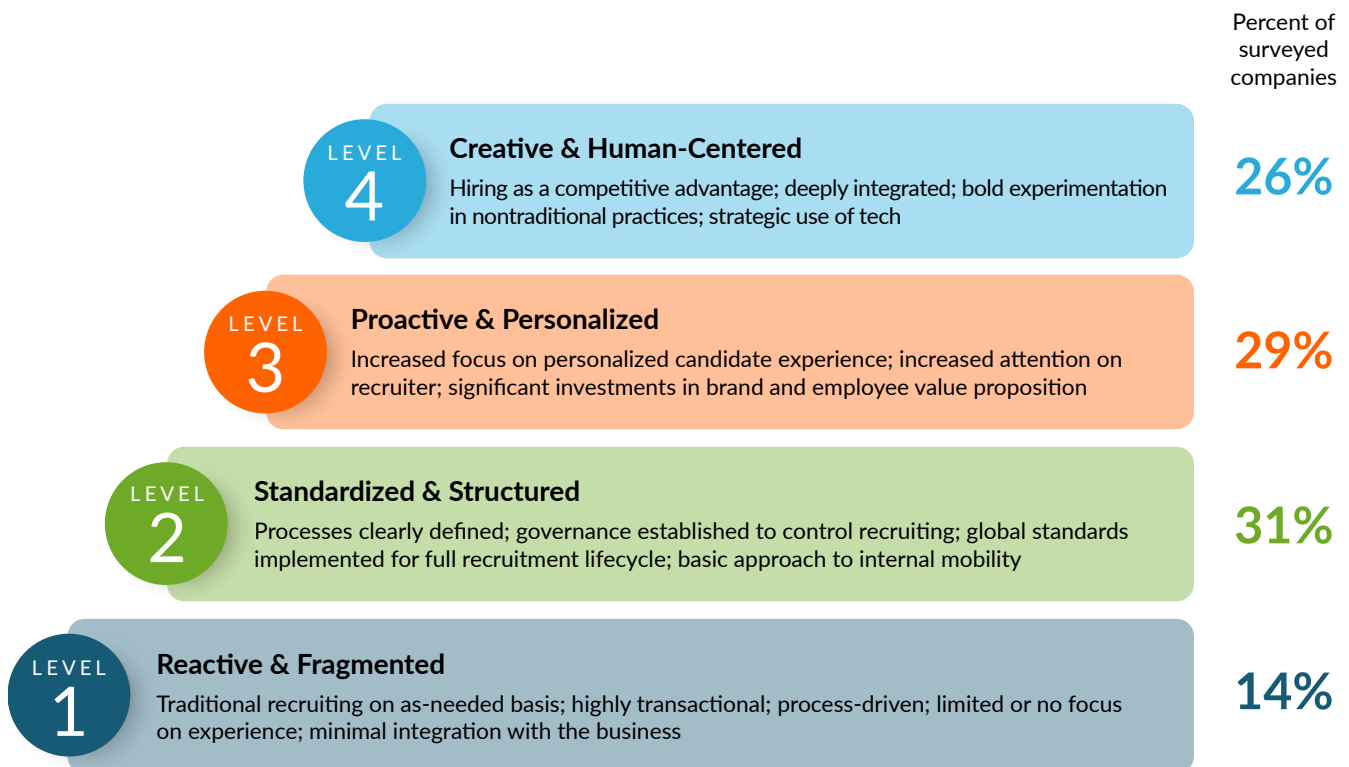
Percent of surveyed companies

LEVEL 4

Creative & Human-Centered

Hiring as a competitive advantage; deeply integrated; bold experimentation in nontraditional practices; strategic use of tech

26%

LEVEL 3

Proactive & Personalized

Increased focus on personalized candidate experience; increased attention on recruiter; significant investments in brand and employee value proposition

29%

LEVEL 2

Standardized & Structured

Processes clearly defined; governance established to control recruiting; global standards implemented for full recruitment lifecycle; basic approach to internal mobility

31%

LEVEL 1

Reactive & Fragmented

Traditional recruiting on as-needed basis; highly transactional; process-driven; limited or no focus on experience; minimal integration with the business

14%